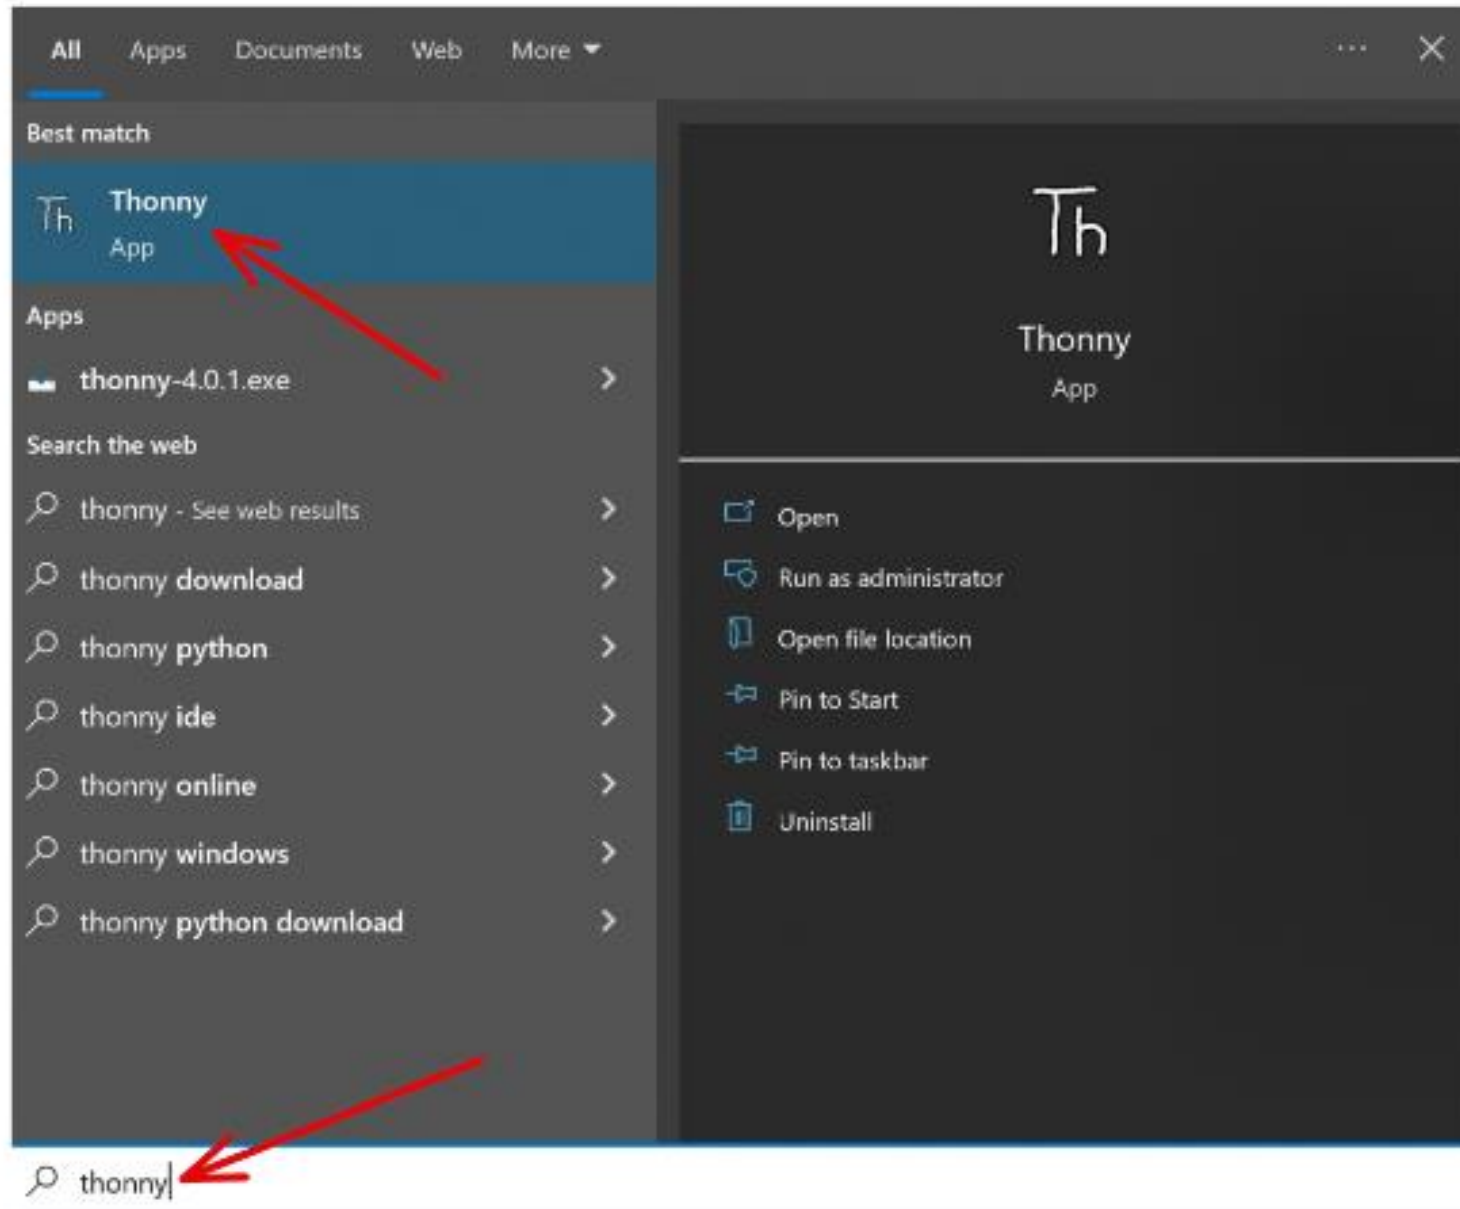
All Apps Documents Web More ▾ ··· ✕

Best match

Th Thonny
App

Apps

thonny-4.0.1.exe >

Search the web

thonny - See web results >

thonny download >

thonny python >

thonny ide >

thonny online >

thonny windows >

thonny python download >

Th

Thonny
App

Open

Run as administrator

Open file location

Pin to Start

Pin to taskbar

Uninstall

thonny